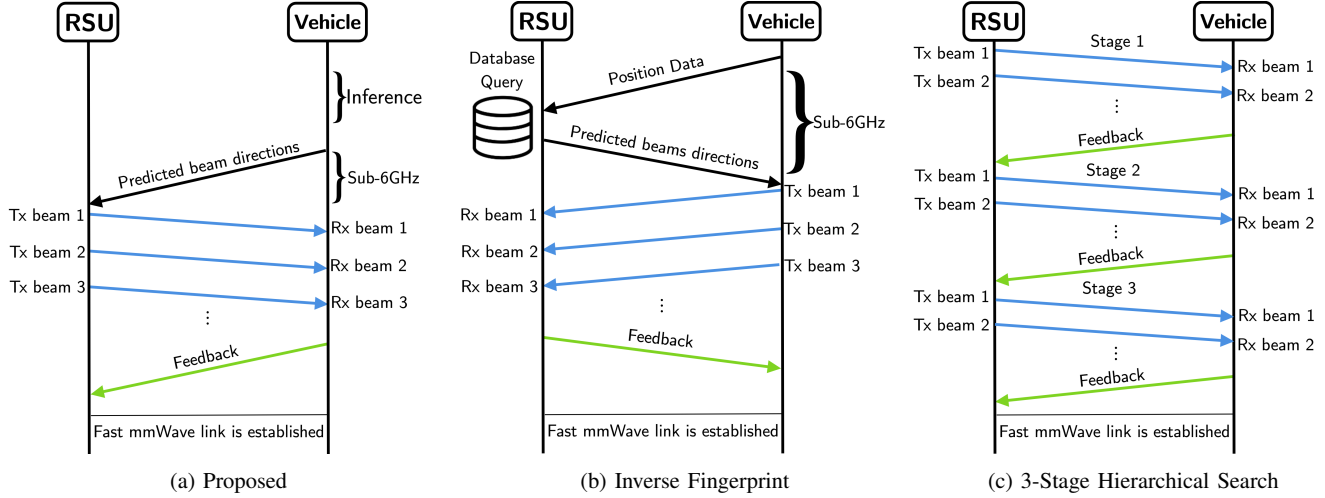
RSU
Vehicle
Inference
Predicted beam directions
Sub-6GHz
Tx beam 1
Rx beam 1
Tx beam 2
Rx beam 2
Tx beam 3
Rx beam 3
⋮
Feedback
Fast mmWave link is established
(a) Proposed

RSU
Vehicle
Database Query
Position Data
Sub-6GHz
Predicted beams directions
Tx beam 1
Rx beam 1
Tx beam 2
Rx beam 2
Tx beam 3
Rx beam 3
⋮
Feedback
Fast mmWave link is established
(b) Inverse Fingerprint

RSU
Vehicle
Stage 1
Tx beam 1
Rx beam 1
Tx beam 2
Rx beam 2
⋮
Feedback
Stage 2
Tx beam 1
Rx beam 1
Tx beam 2
Rx beam 2
⋮
Feedback
Stage 3
Tx beam 1
Rx beam 1
Tx beam 2
Rx beam 2
⋮
Feedback
Fast mmWave link is established
(c) 3-Stage Hierarchical Search